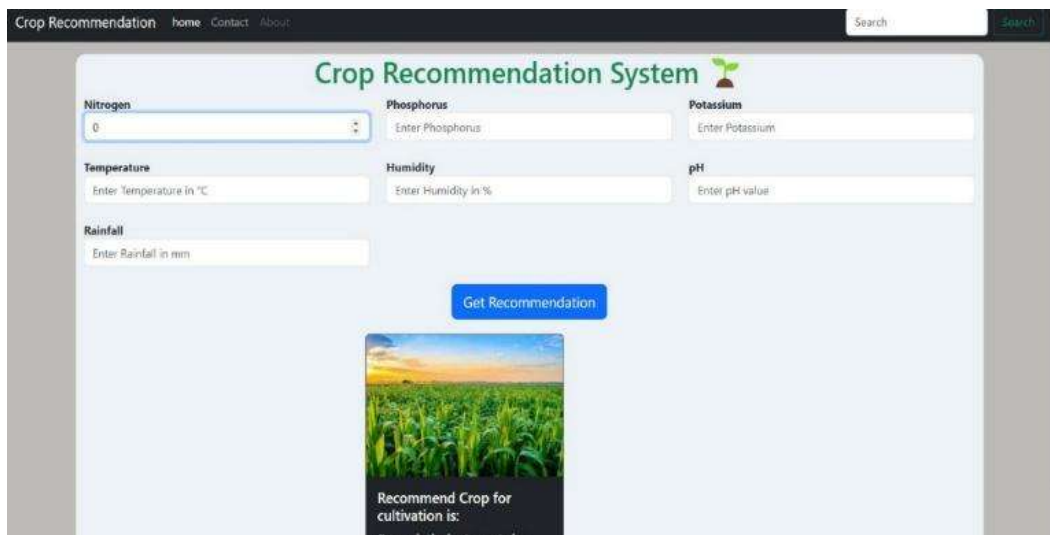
Crop Recommendation home Contact About

Search Search

Crop Recommendation System

Nitrogen
0

Phosphorus
Enter Phosphorus

Potassium
Enter Potassium

Temperature
Enter Temperature in °C

Humidity
Enter Humidity in %

pH
Enter pH value

Rainfall
Enter Rainfall in mm

Get Recommendation

Recommend Crop for cultivation is:

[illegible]